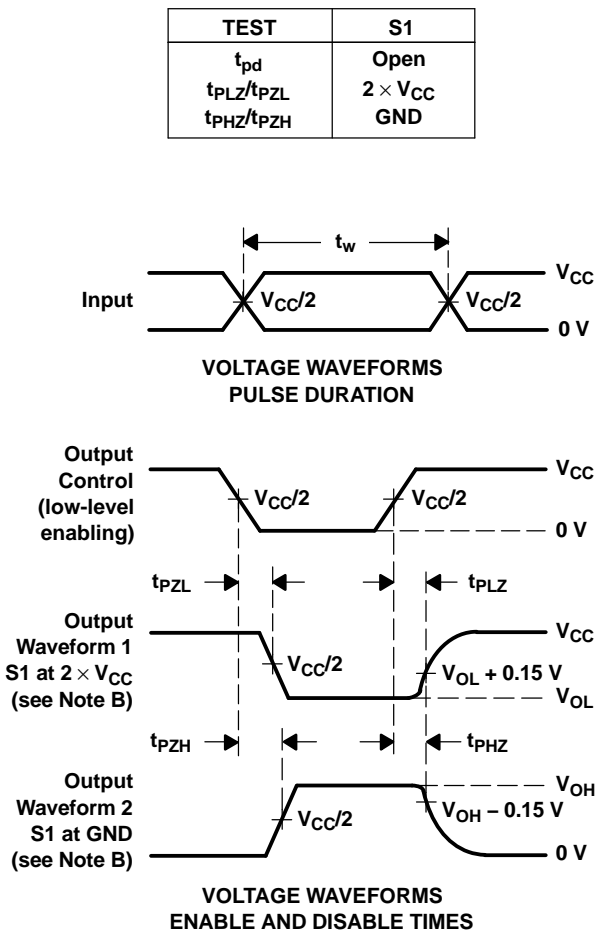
| TEST | S1 |
|---|---|
| $t_{pd}$<br>$t_{PLZ}/t_{PZL}$<br>$t_{PHZ}/t_{PZH}$ | Open<br>$2 \times V_{CC}$<br>GND |

$t_w$

Input $V_{CC}/2$ $V_{CC}/2$ $V_{CC}$ 0 V

VOLTAGE WAVEFORMS
PULSE DURATION

Output Control (low-level enabling) $V_{CC}/2$ $V_{CC}/2$ $V_{CC}$ 0 V

$t_{PZL}$ $t_{PLZ}$

Output Waveform 1 S1 at $2 \times V_{CC}$ (see Note B) $V_{CC}/2$ $V_{OL}$ + 0.15 V $V_{CC}$ $V_{OL}$

$t_{PZH}$ $t_{PHZ}$

Output Waveform 2 S1 at GND (see Note B) $V_{CC}/2$ $V_{OH}$ – 0.15 V $V_{OH}$ 0 V

VOLTAGE WAVEFORMS
ENABLE AND DISABLE TIMES